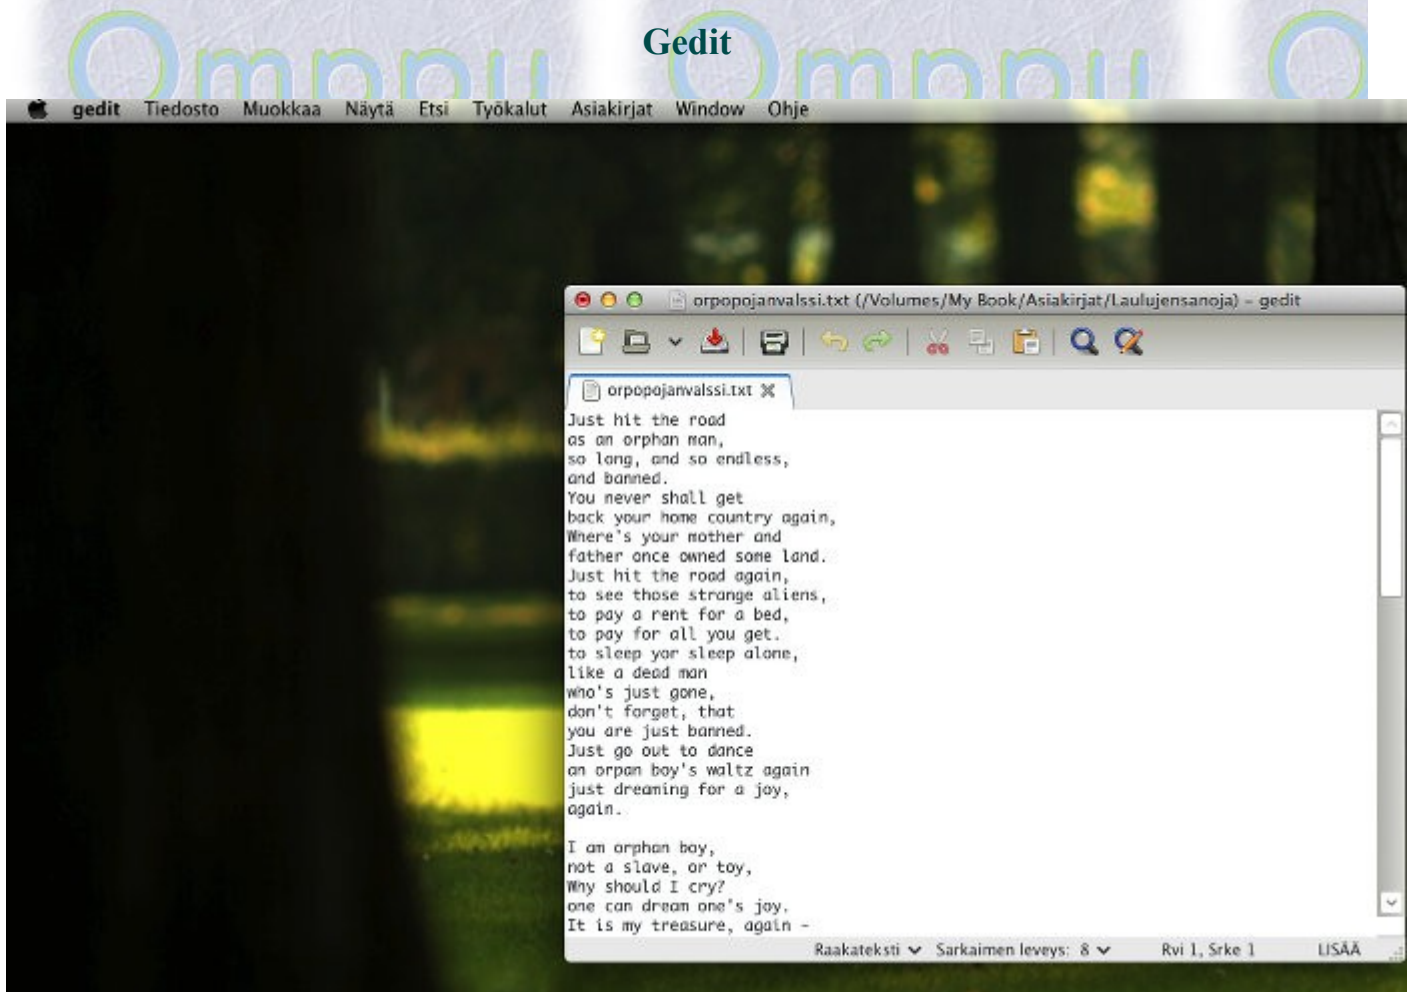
Gedit

gedit Tiedosto Muokkaa Näytä Etsi Työkalut Asiakirjat Window Ohje

orpopojanvalssi.txt (/Volumes/My Book/Asiakirjat/Laulujensanoja) - gedit

orpopojanvalssi.txt

Just hit the road
as an orphan man,
so long, and so endless,
and banned.
You never shall get
back your home country again,
Where's your mother and
father once owned some land.
Just hit the road again,
to see those strange aliens,
to pay a rent for a bed,
to pay for all you get.
to sleep yor sleep alone,
like a dead man
who's just gone,
don't forget, that
you are just banned.
Just go out to dance
an orpan boy's waltz again
just dreaming for a joy,
again.

I am orphan boy,
not a slave, or toy,
Why should I cry?
one can dream one's joy.
It is my treasure, again -

Raakateksti Sarkaimen leveys: 8 Rvi 1, Srke 1 LISÄÄ